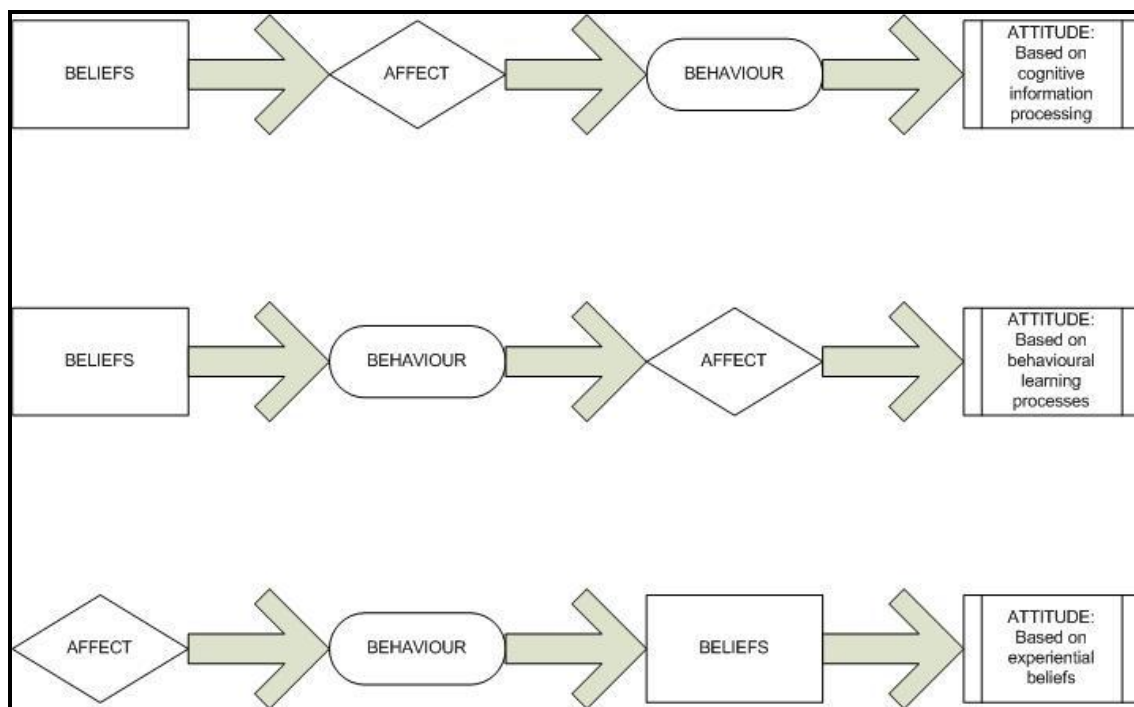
BELIEFS

AFFECT

BEHAVIOUR

ATTITUDE: Based on cognitive information processing

BELIEFS

BEHAVIOUR

AFFECT

ATTITUDE: Based on behavioural learning processes

AFFECT

BEHAVIOUR

BELIEFS

ATTITUDE: Based on experiential beliefs